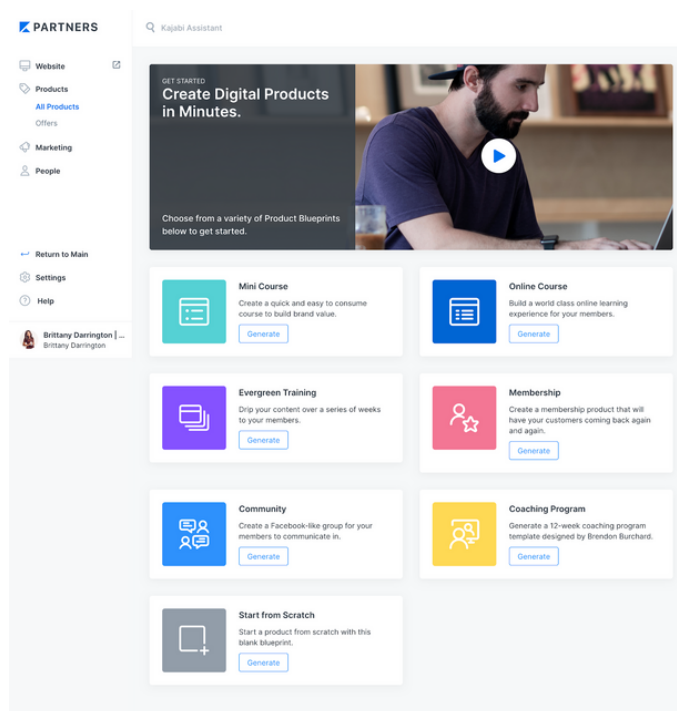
PARTNERS

Kajabi Assistant

Website

Products

All Products

Offers

Marketing

People

Return to Main

Settings

Help

Brittany Darrington | ...
Brittany Darrington

GET STARTED

Create Digital Products in Minutes.

Choose from a variety of Product Blueprints below to get started.

Mini Course
Create a quick and easy to consume course to build brand value.
Generate

Online Course
Build a world class online learning experience for your members.
Generate

Evergreen Training
Drip your content over a series of weeks to your members.
Generate

Membership
Create a membership product that will have your customers coming back again and again.
Generate

Community
Create a Facebook-like group for your members to communicate in.
Generate

Coaching Program
Generate a 12-week coaching program template designed by Brendon Burchard.
Generate

Start from Scratch
Start a product from scratch with this blank blueprint.
Generate